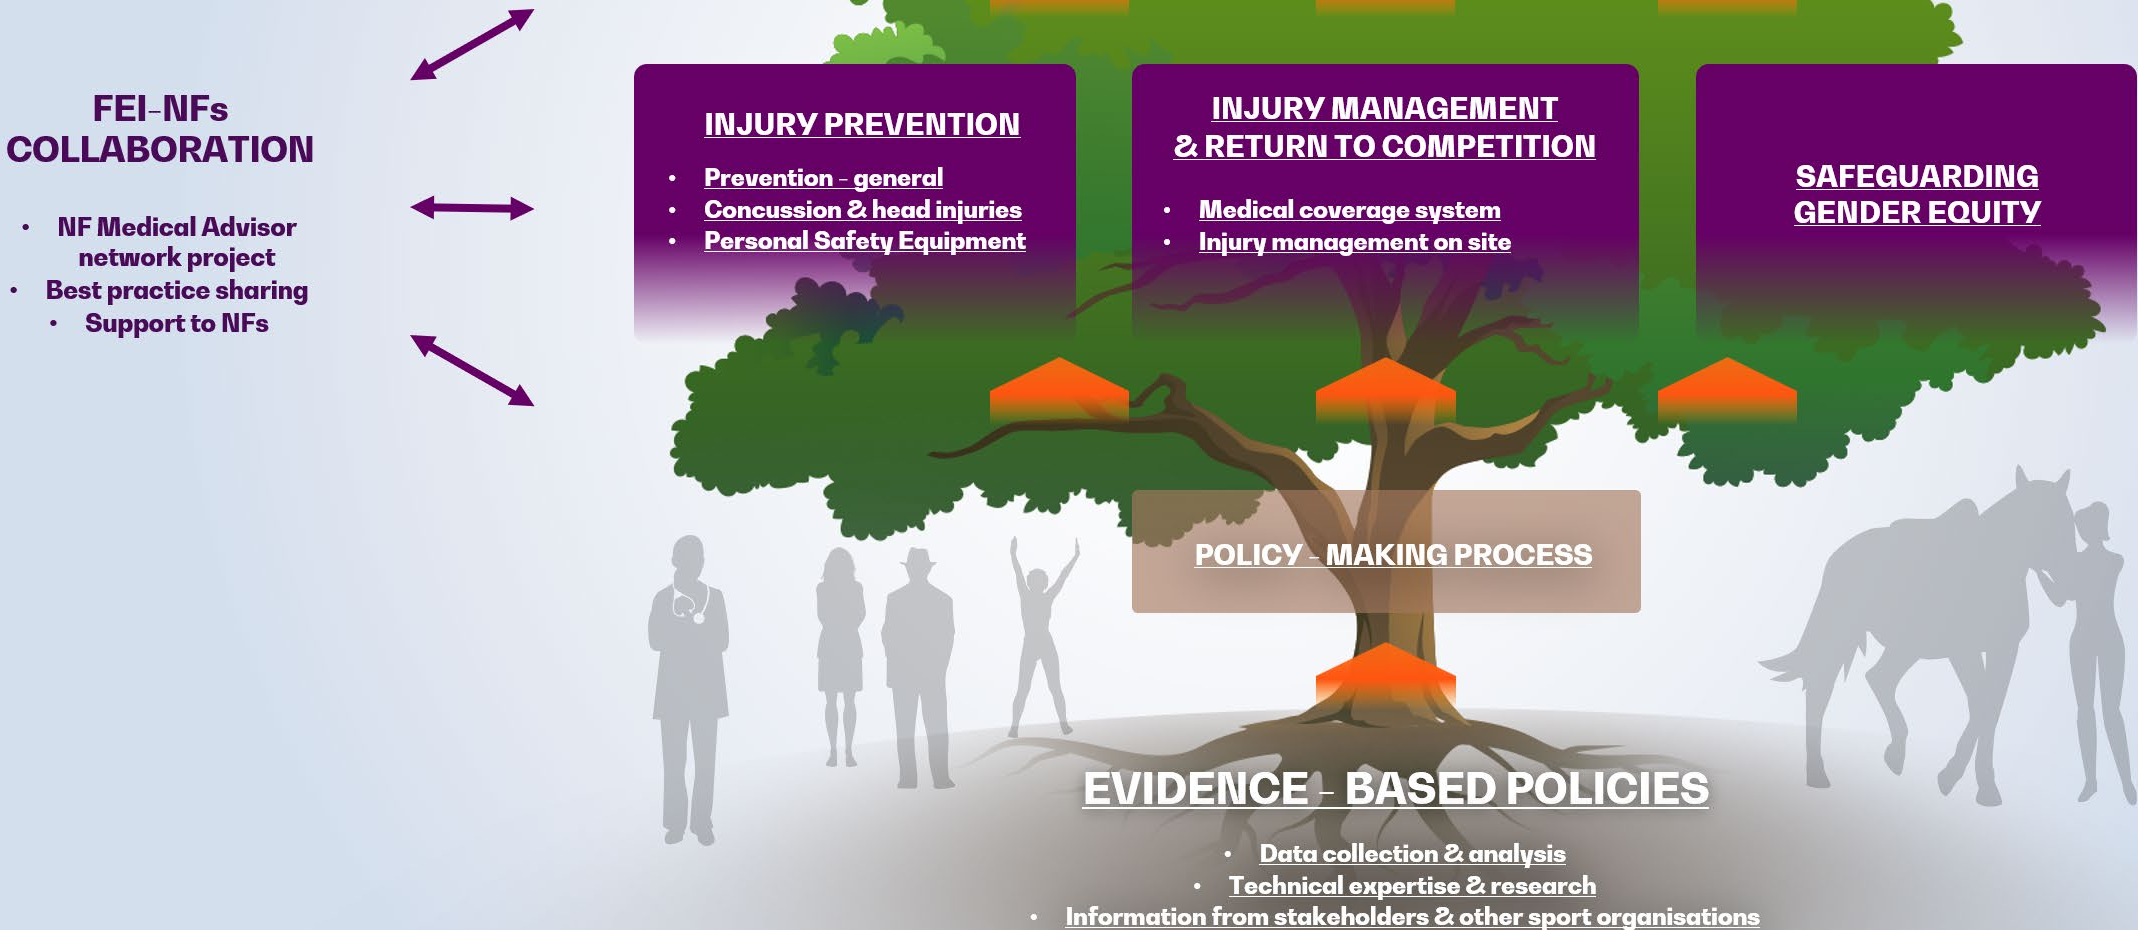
FEI-NFs COLLABORATION

- NF Medical Advisor network project
- Best practice sharing
- Support to NFs

INJURY PREVENTION

- Prevention - general
- Concussion & head injuries
- Personal Safety Equipment

INJURY MANAGEMENT & RETURN TO COMPETITION

- Medical coverage system
- Injury management on site

SAFEGUARDING GENDER EQUITY

POLICY - MAKING PROCESS

EVIDENCE - BASED POLICIES

- Data collection & analysis
- Technical expertise & research
- Information from stakeholders & other sport organisations